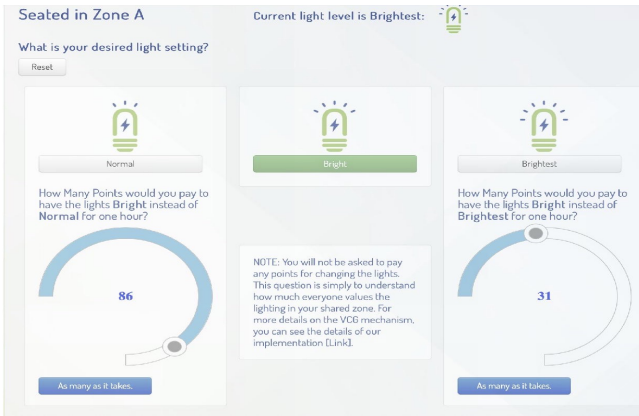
Seated in Zone A

Current light level is Brightest:

What is your desired light setting?

Reset

Normal

Bright

Brightest

How Many Points would you pay to have the lights **Bright** instead of **Normal** for one hour?

86

As many as it takes.

NOTE: You will not be asked to pay any points for changing the lights. This question is simply to understand how much everyone values the lighting in your shared zone. For more details on the VCG mechanism, you can see the details of our implementation [Link].

How Many Points would you pay to have the lights **Bright** instead of **Brightest** for one hour?

31

As many as it takes.